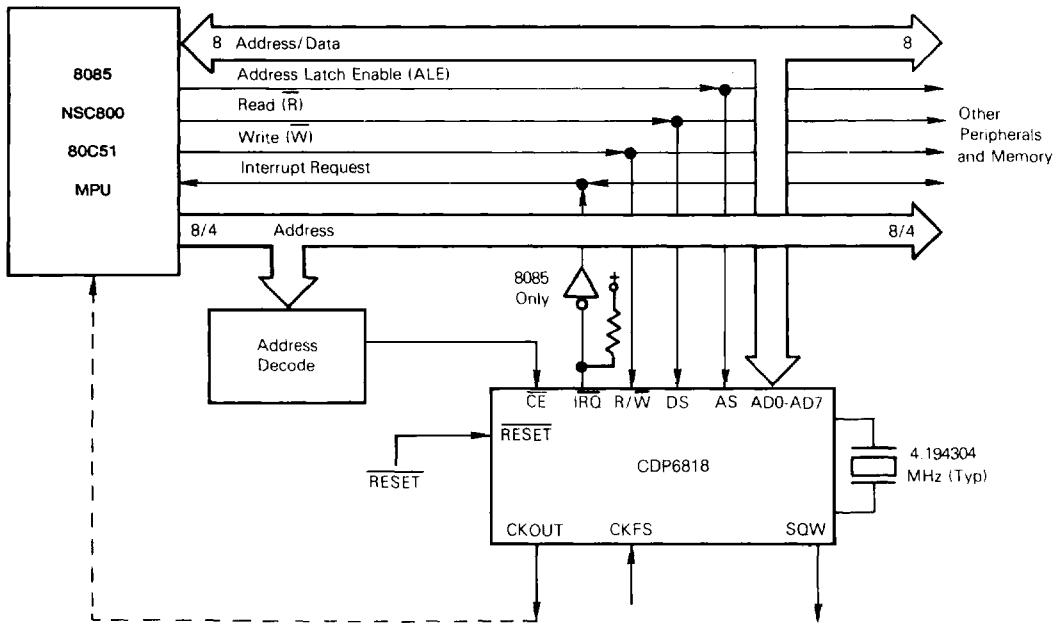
8085
NSC800
80C51
MPU

8 Address/Data 8
Address Latch Enable (ALE)
Read ($\overline{R}$)
Write ($\overline{W}$)
Interrupt Request

Other Peripherals and Memory

8/4 Address 8/4

8085 Only

+

Address Decode

$\overline{CE}$ $\overline{IRQ}$ R/$\overline{W}$ DS AS AD0-AD7

$\overline{RESET}$

$\overline{RESET}$

CDP6818

4.194304 MHz (Typ)

CKOUT CKFS SQW